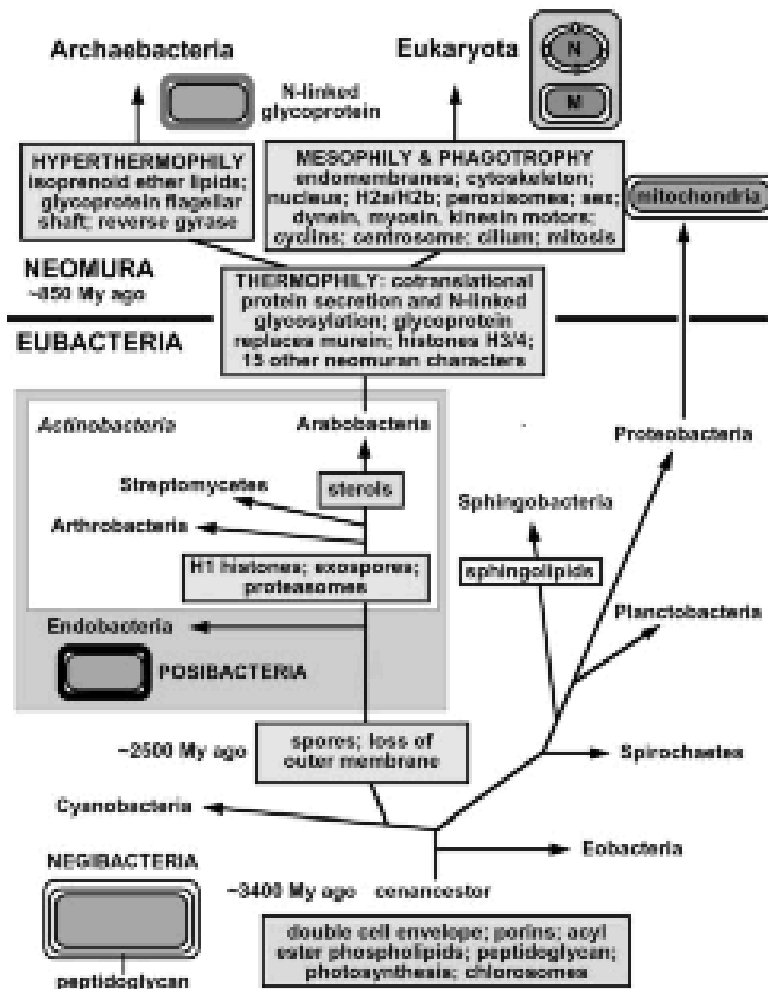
Archaebacteria

N-linked glycoprotein

Eukaryota

N

M

HYPERTHERMOPHILY isoprenoid ether lipids; glycoprotein flagellar shaft; reverse gyrase

MESOPHILY & PHAGOTROPHY endomembranes; cytoskeleton; nucleus; H2a/H2b; peroxisomes; sex; dynein, myosin, kinesin motors; cyclins; centrosome; cilium; mitosis

mitochondria

NEOMURA
~850 My ago

THERMOPHILY: cotranslational protein secretion and N-linked glycosylation; glycoprotein replaces murein; histones H3/4; 15 other neomuran characters

EUBACTERIA

Actinobacteria

Arabobacteria

Streptomycetes

sterols

Arthrobacteria

H1 histones; exospores; proteasomes

Endobacteria

POSIBACTERIA

Proteobacteria

Sphingobacteria

sphingolipids

Planctobacteria

~2500 My ago

spores; loss of outer membrane

Spirochaetes

Cyanobacteria

Eobacteria

NEGIBACTERIA

~3400 My ago cenancestor

double cell envelope; porins; acyl ester phospholipids; peptidoglycan; photosynthesis; chlorosomes

peptidoglycan